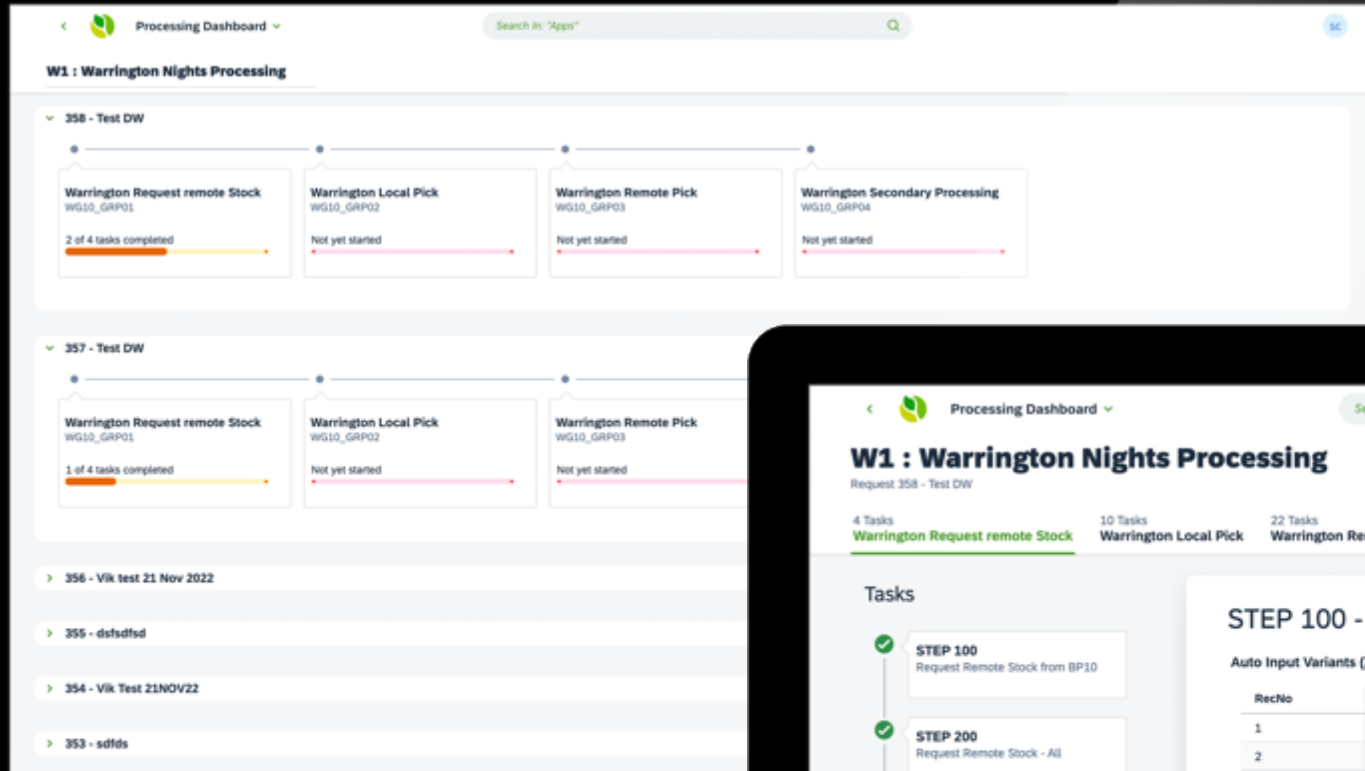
Processing Dashboard

Search In: "Apps"

SC

W1 : Warrington Nights Processing

358 - Test DW

Warrington Request remote Stock
WG10_GRP01
2 of 4 tasks completed

Warrington Local Pick
WG10_GRP02
Not yet started

Warrington Remote Pick
WG10_GRP03
Not yet started

Warrington Secondary Processing
WG10_GRP04
Not yet started

357 - Test DW

Warrington Request remote Stock
WG10_GRP01
1 of 4 tasks completed

Warrington Local Pick
WG10_GRP02
Not yet started

Warrington Remote Pick
WG10_GRP03
Not yet started

356 - Vik test 21 Nov 2022

355 - dsfsdfsd

354 - Vik Test 21NOV22

353 - sdfds

Processing Dashboard

Se

W1 : Warrington Nights Processing
Request 358 - Test DW

4 Tasks
Warrington Request remote Stock

10 Tasks
Warrington Local Pick

22 Tasks
Warrington Re

Tasks

STEP 100
Request Remote Stock from BP10

STEP 200
Request Remote Stock - All

STEP 100 -

Auto Input Variants (

| RecNo |
|---|
| 1 |
| 2 |